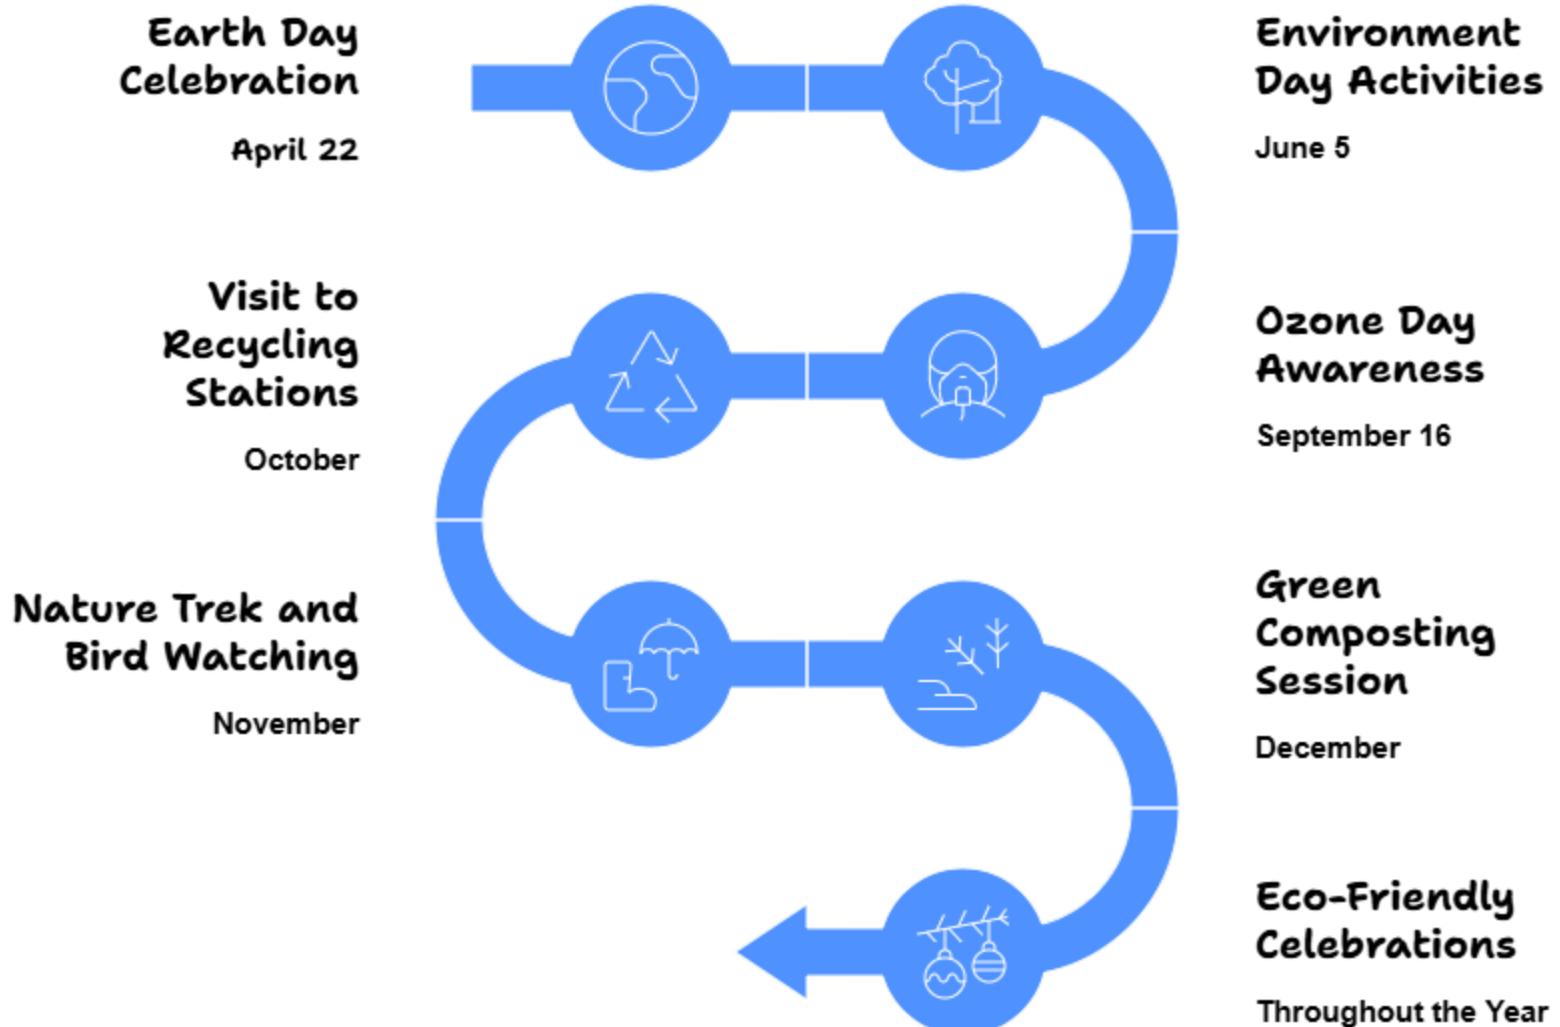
Earth Day Celebration

April 22

Environment Day Activities

June 5

Visit to Recycling Stations

October

Ozone Day Awareness

September 16

Nature Trek and Bird Watching

November

Green Composting Session

December

Eco-Friendly Celebrations

Throughout the Year